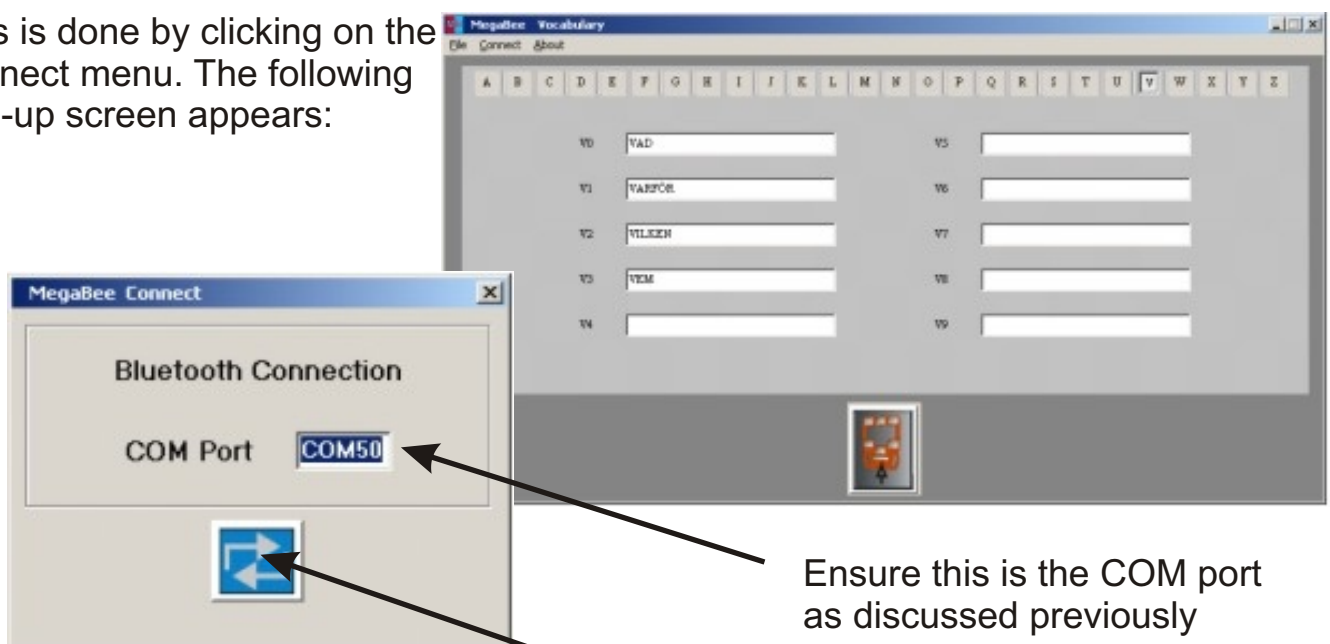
s is done by clicking on the nect menu. The following -up screen appears:

MegaBee Vocabulary
File Connect About

A B C D E F G H I J K L M N O P Q R S T U V W X Y Z

V0 VAD
V1 VARFÖR
V2 VILKEN
V3 VEM
V4
V5
V6
V7
V8
V9

MegaBee Connect

Bluetooth Connection

COM Port COM50

Ensure this is the COM port as discussed previously